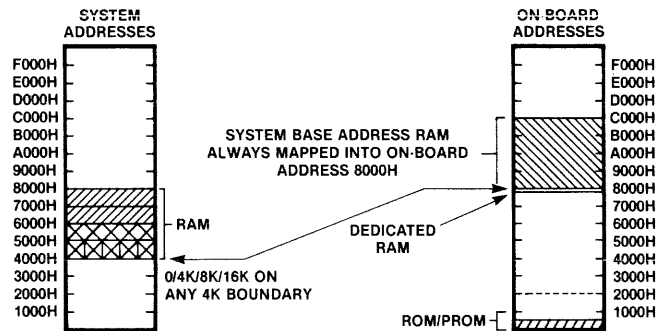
SYSTEM ADDRESSES

F000H
E000H
D000H
C000H
B000H
A000H
9000H
8000H
7000H
6000H
5000H
4000H
3000H
2000H
1000H

RAM

0/4K/8K/16K ON ANY 4K BOUNDARY

SYSTEM BASE ADDRESS RAM ALWAYS MAPPED INTO ON-BOARD ADDRESS 8000H

DEDICATED RAM

ON-BOARD ADDRESSES

F000H
E000H
D000H
C000H
B000H
A000H
9000H
8000H
7000H
6000H
5000H
4000H
3000H
2000H
1000H

ROM/PROM